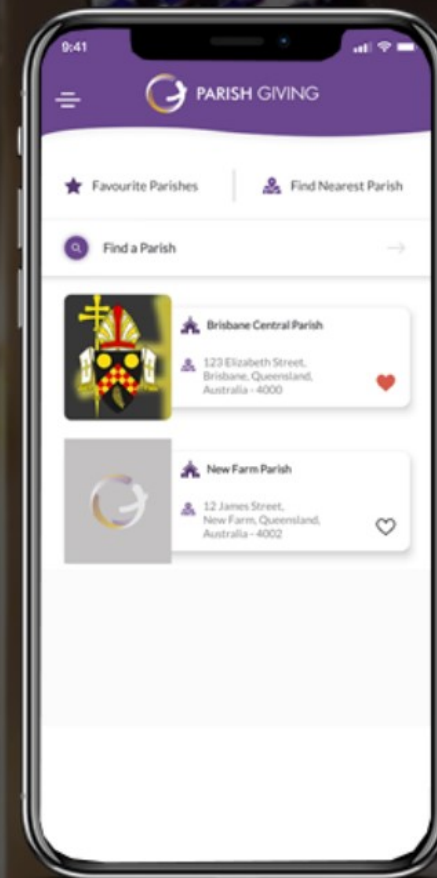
9:41

PARISH GIVING

Favourite Parishes

Find Nearest Parish

Find a Parish

Brisbane Central Parish

123 Elizabeth Street, Brisbane, Queensland, Australia - 4000

New Farm Parish

12 James Street, New Farm, Queensland, Australia - 4002